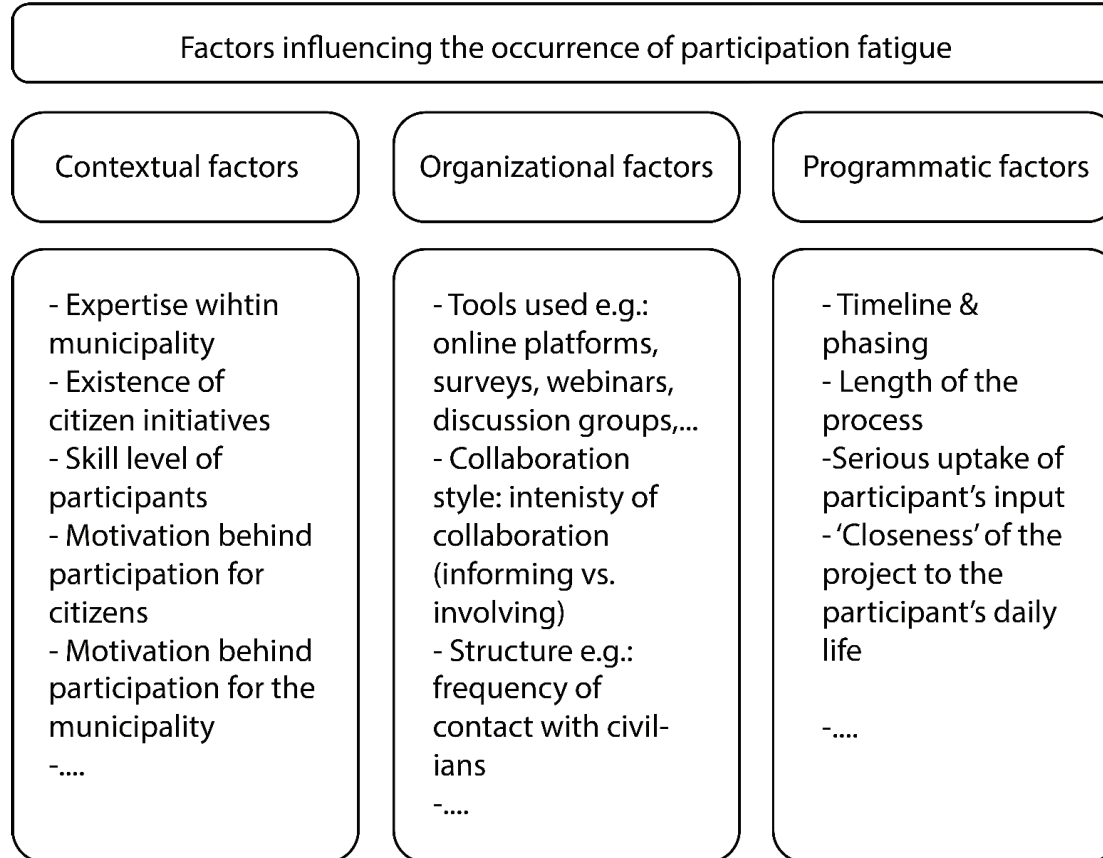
Factors influencing the occurrence of participation fatigue

Contextual factors

- Expertise wihtin municipality
- Existence of citizen initiatives
- Skill level of participants
- Motivation behind participation for citizens
- Motivation behind participation for the municipality
-....

Organizational factors

- Tools used e.g.: online platforms, surveys, webinars, discussion groups,...
- Collaboration style: intenisty of collaboration (informing vs. involving)
- Structure e.g.: frequency of contact with civilians
-....

Programmatic factors

- Timeline & phasing
- Length of the process
-Serious uptake of participant's input
- 'Closeness' of the project to the participant's daily life

-....